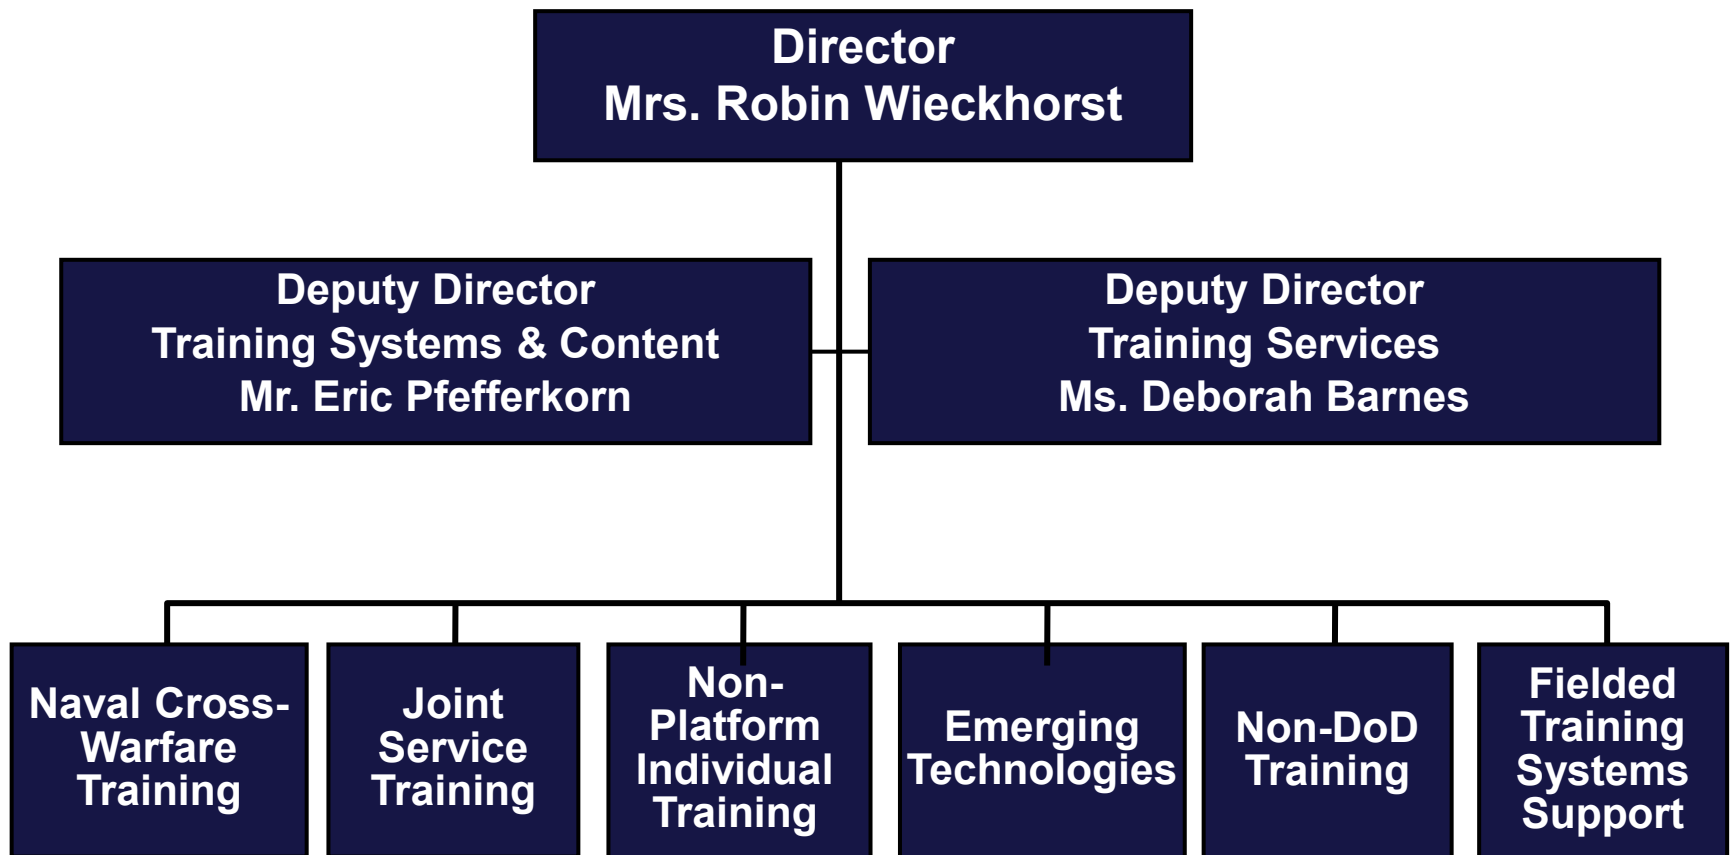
Director
Mrs. Robin Wieckhorst

Deputy Director
Training Systems & Content
Mr. Eric Pfefferkorn

Deputy Director
Training Services
Ms. Deborah Barnes

Naval Cross-Warfare Training

Joint Service Training

Non-Platform Individual Training

Emerging Technologies

Non-DoD Training

Fielded Training Systems Support